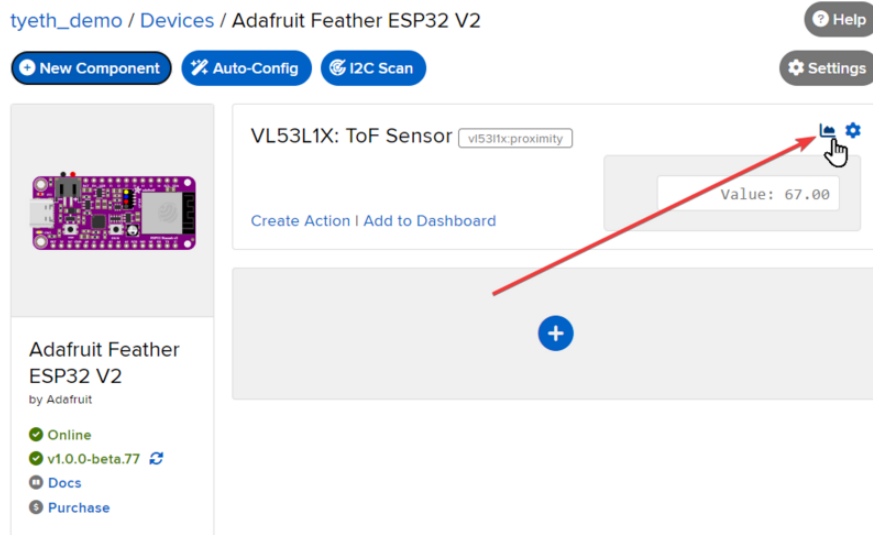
tyeth_demo / Devices / Adafruit Feather ESP32 V2

Help

New Component
Auto-Config
I2C Scan

Settings

VL53L1X: ToF Sensor
vl53l1x:proximity

Value: 67.00

Create Action | Add to Dashboard

Adafruit Feather ESP32 V2
by Adafruit

Online
v1.0.0-beta.77
Docs
Purchase